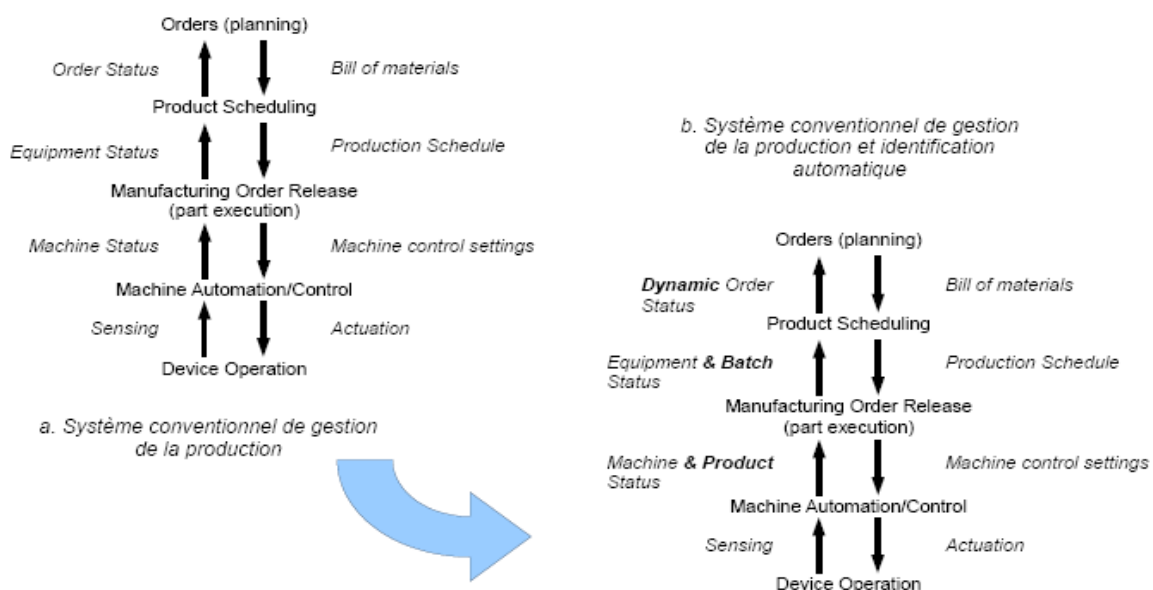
Orders (planning)

Order Status

Bill of materials

Product Scheduling

Equipment Status

Production Schedule

Manufacturing Order Release (part execution)

Machine Status

Machine control settings

Machine Automation/Control

Sensing

Actuation

Device Operation

a. Système conventionnel de gestion de la production

b. Système conventionnel de gestion de la production et identification automatique

Orders (planning)

**Dynamic** Order Status

Bill of materials

Product Scheduling

Equipment **& Batch** Status

Production Schedule

Manufacturing Order Release (part execution)

Machine **& Product** Status

Machine control settings

Machine Automation/Control

Sensing

Actuation

Device Operation